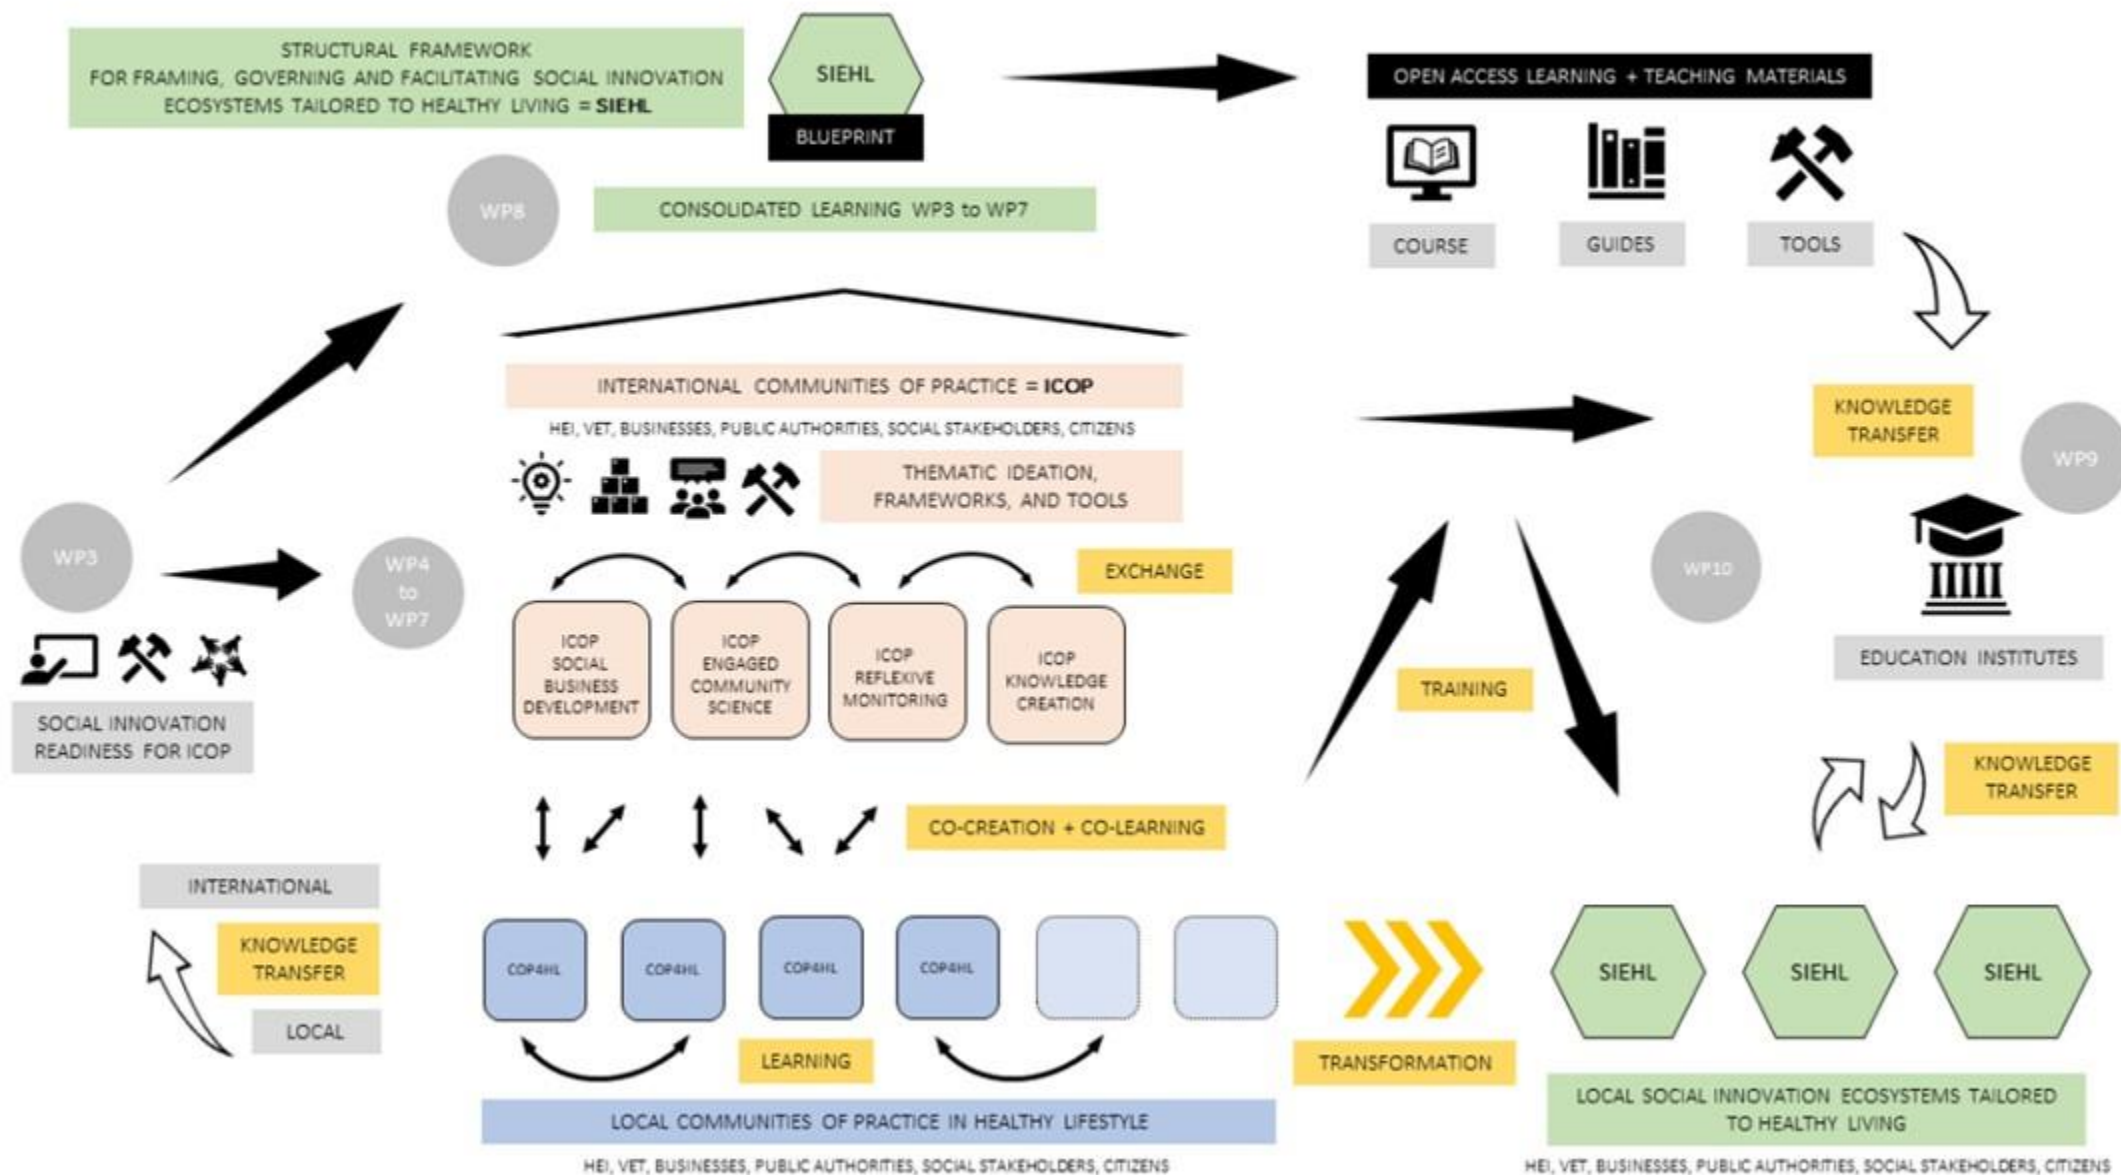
STRUCTURAL FRAMEWORK
FOR FRAMING, GOVERNING AND FACILITATING SOCIAL INNOVATION ECOSYSTEMS TAILORED TO HEALTHY LIVING = SIEHL

SIEHL

BLUEPRINT

OPEN ACCESS LEARNING + TEACHING MATERIALS

COURSE

GUIDES

TOOLS

WP8

CONSOLIDATED LEARNING WP3 to WP7

INTERNATIONAL COMMUNITIES OF PRACTICE = ICOP

HEI, VET, BUSINESSES, PUBLIC AUTHORITIES, SOCIAL STAKEHOLDERS, CITIZENS

THEMATIC IDEATION, FRAMEWORKS, AND TOOLS

KNOWLEDGE TRANSFER

WP9

WP3

WP4 to WP7

EXCHANGE

WP10

ICOP SOCIAL BUSINESS DEVELOPMENT

ICOP ENGAGED COMMUNITY SCIENCE

ICOP REFLEXIVE MONITORING

ICOP KNOWLEDGE CREATION

EDUCATION INSTITUTES

SOCIAL INNOVATION READINESS FOR ICOP

TRAINING

KNOWLEDGE TRANSFER

CO-CREATION + CO-LEARNING

INTERNATIONAL

KNOWLEDGE TRANSFER

LOCAL

COP4HL

COP4HL

COP4HL

COP4HL

SIEHL

SIEHL

SIEHL

LEARNING

TRANSFORMATION

LOCAL COMMUNITIES OF PRACTICE IN HEALTHY LIFESTYLE

LOCAL SOCIAL INNOVATION ECOSYSTEMS TAILORED TO HEALTHY LIVING

HEI, VET, BUSINESSES, PUBLIC AUTHORITIES, SOCIAL STAKEHOLDERS, CITIZENS

HEI, VET, BUSINESSES, PUBLIC AUTHORITIES, SOCIAL STAKEHOLDERS, CITIZENS